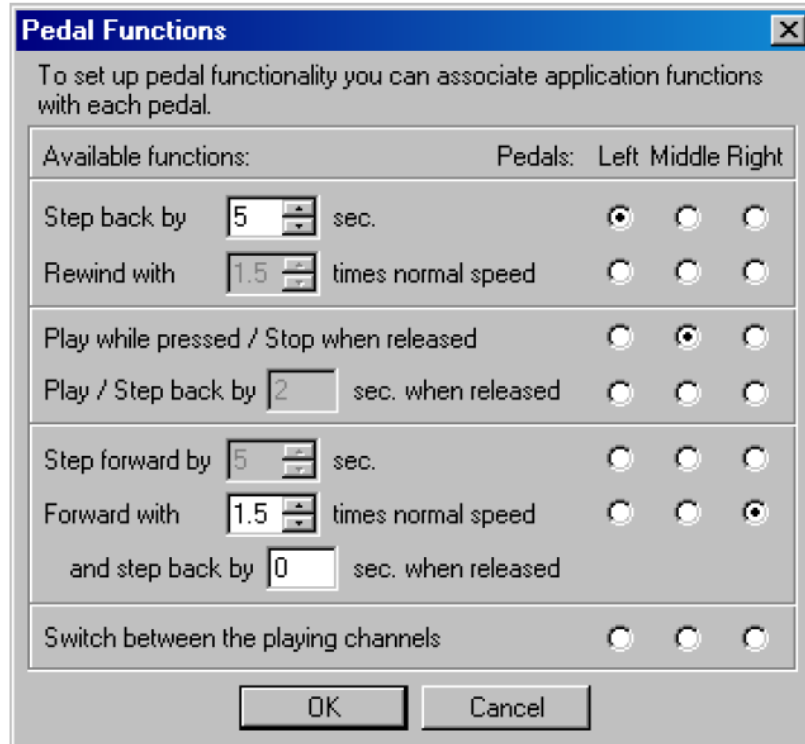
Pedal Functions

To set up pedal functionality you can associate application functions with each pedal.

Available functions: Pedals: Left Middle Right

Step back by 5 sec.
Rewind with 1.5 times normal speed

Play while pressed / Stop when released
Play / Step back by 2 sec. when released

Step forward by 5 sec.
Forward with 1.5 times normal speed
and step back by 0 sec. when released

Switch between the playing channels

OK Cancel